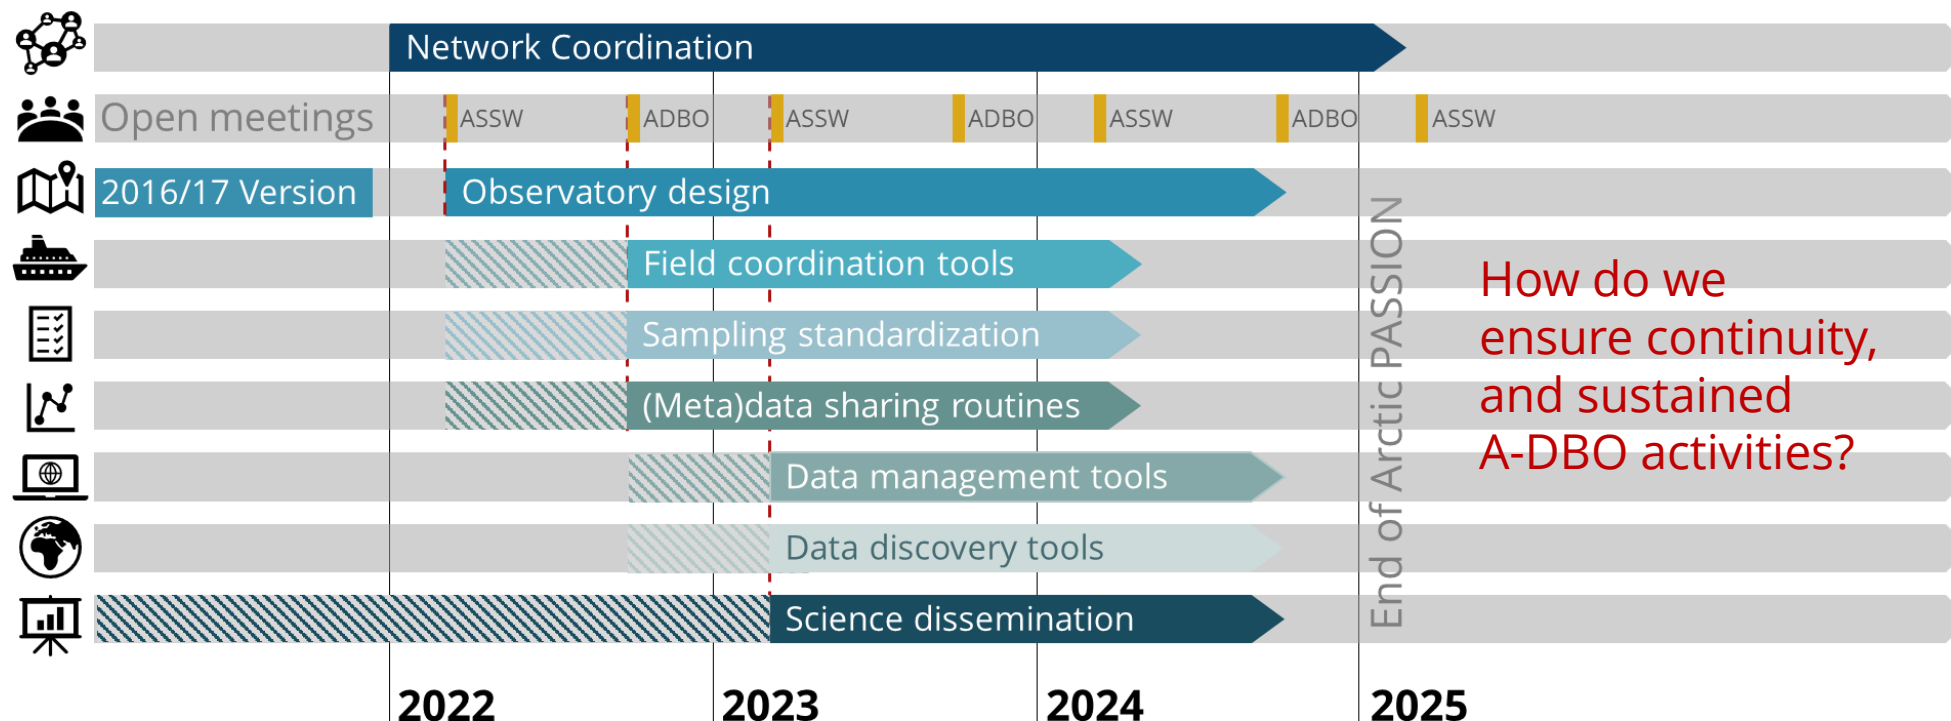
Network Coordination

Open meetings ASSW ADBO ASSW ADBO ASSW ADBO ASSW

2016/17 Version

Observatory design

Field coordination tools

Sampling standardization

(Meta)data sharing routines

Data management tools

Data discovery tools

Science dissemination

End of Arctic PASSION

How do we ensure continuity, and sustained A-DBO activities?

2022 2023 2024 2025